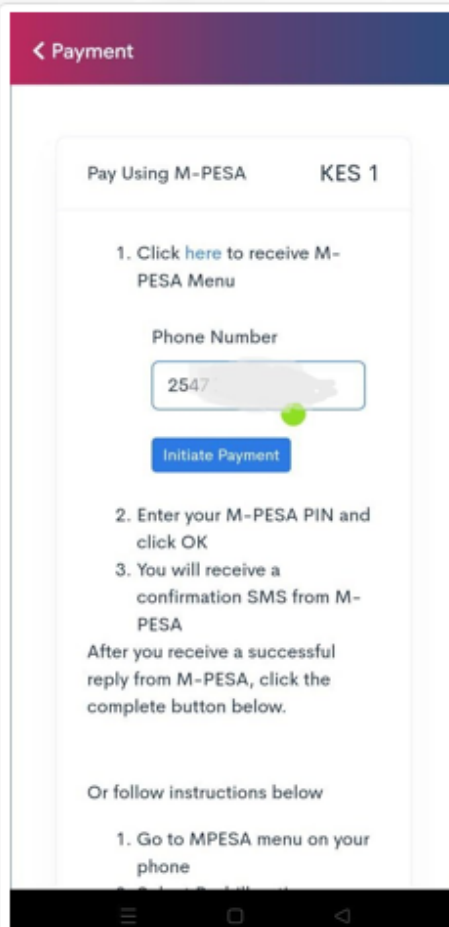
< Payment

Pay Using M-PESA KES 1

1. Click here to receive M-PESA Menu

Phone Number

2547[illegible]

Initiate Payment

2. Enter your M-PESA PIN and click OK
3. You will receive a confirmation SMS from M-PESA

After you receive a successful reply from M-PESA, click the complete button below.

Or follow instructions below

1. Go to MPESA menu on your phone
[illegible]